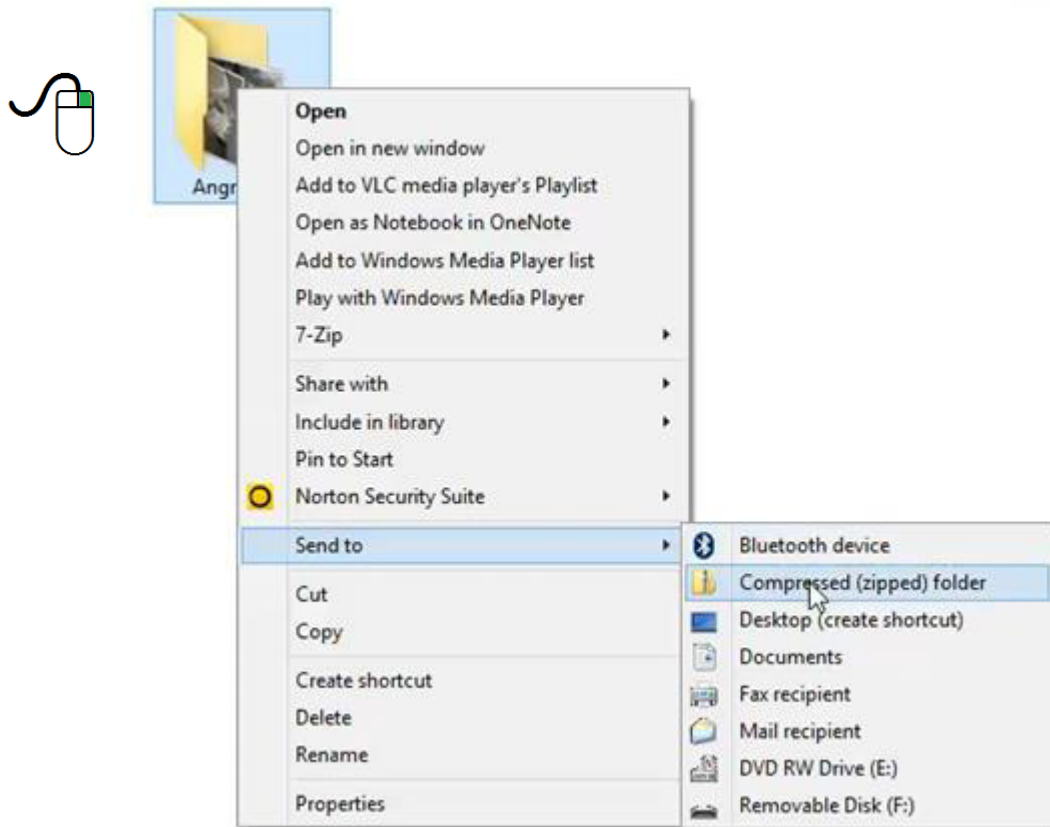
Angr

Open
Open in new window
Add to VLC media player's Playlist
Open as Notebook in OneNote
Add to Windows Media Player list
Play with Windows Media Player
7-Zip
Share with
Include in library
Pin to Start
Norton Security Suite
Send to
Cut
Copy
Create shortcut
Delete
Rename
Properties

Bluetooth device
Compressed (zipped) folder
Desktop (create shortcut)
Documents
Fax recipient
Mail recipient
DVD RW Drive (E:)
Removable Disk (F:)